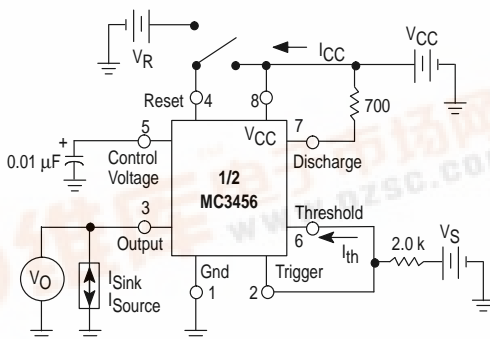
$V_R$

$I_{CC}$

$V_{CC}$

Reset 4

8

7

700

+

5

0.01 µF

Control Voltage

$V_{CC}$

Discharge

1/2

MC3456

3

Output

Threshold

6

$I_{th}$

2.0 k

$V_S$

$V_O$

$I_{Sink}$

$I_{Source}$

Gnd

1

2

Trigger

www.dzsc.com